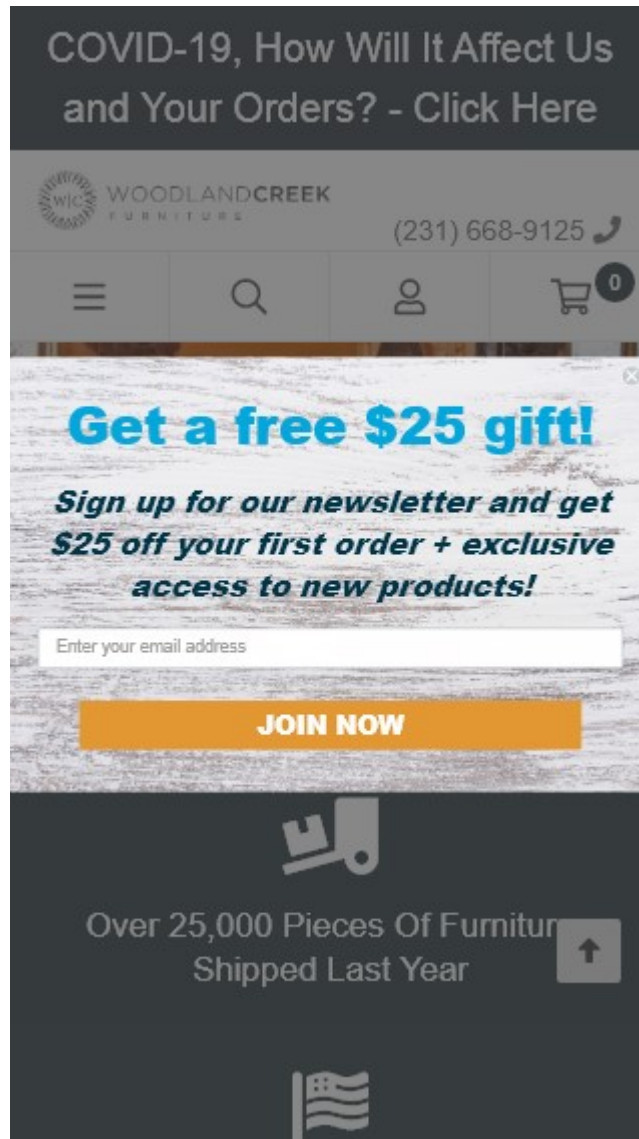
COVID-19, How Will It Affect Us and Your Orders? - Click Here

WLC WOODLANDCREEK FURNITURE

(231) 668-9125

0

Get a free $25 gift!

Sign up for our newsletter and get $25 off your first order + exclusive access to new products!

Enter your email address

JOIN NOW

Over 25,000 Pieces Of Furnitur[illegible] Shipped Last Year